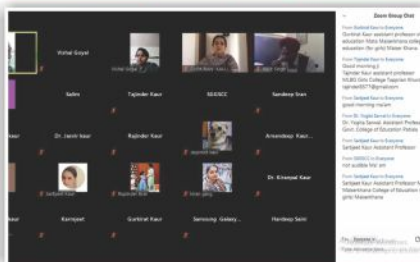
Vishal Goyal

Vishal Goyal

Salim

Tajinder Kaur

SGGSCC

Sandeep Sran

Dr. Jasvir Kaur

Rajinder Kaur

Arvendeep Kaur

Dr. Kiranpal Kaur

Karmjeet

Gurbinat Kaur

Samsung Galaxy...

Hardeep Saini

Zoom Group Chat

From Gurbinat Kaur to Everyone
Gurbinat Kaur assistant professor education Mata Maseehkaur college education (for girls) Malair Kherra

From Tajinder Kaur to Everyone
Good morning
Tajinder Kaur assistant professor MLBD Girls College Tajinder Kaur
tajinder8571@gmail.com

From Gurbinat Kaur to Everyone
good morning mam

From Dr. Yogita Sarvai to Everyone
Dr. Yogita Sarvai Assistant Professor Govt. College of Education Patiala

From Sarbjeet Kaur to Everyone
Sarbjeet Kaur Assistant Professor

From SGGSCC to Everyone
not audible Ma'am

From Sarbjeet Kaur to Everyone
Sarbjeet Kaur Assistant Professor Mata Maseehkaur college of Education (for girls) Malairkherra

To: Everyone
Type message here...